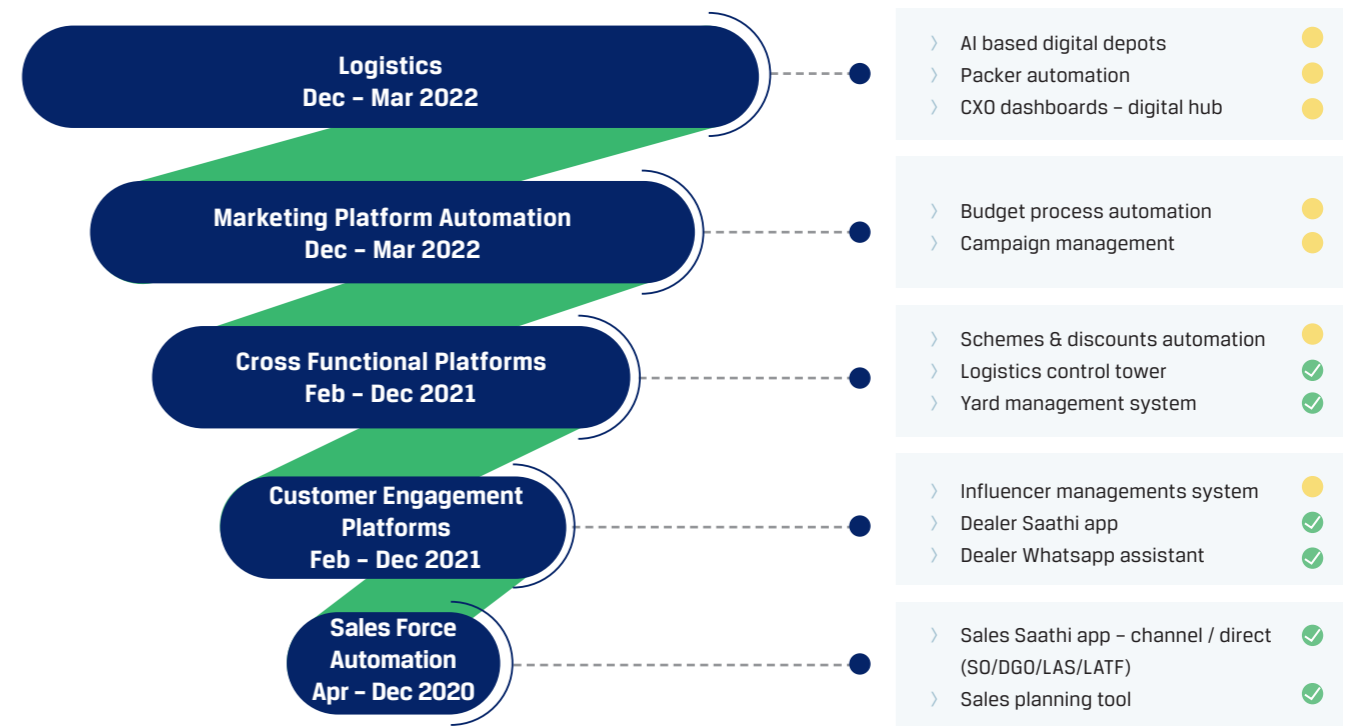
Logistics
Dec – Mar 2022

〉 AI based digital depots
〉 Packer automation
〉 CXO dashboards – digital hub

Marketing Platform Automation
Dec – Mar 2022

〉 Budget process automation
〉 Campaign management

Cross Functional Platforms
Feb – Dec 2021

〉 Schemes & discounts automation
〉 Logistics control tower
〉 Yard management system

Customer Engagement Platforms
Feb – Dec 2021

〉 Influencer managements system
〉 Dealer Saathi app
〉 Dealer Whatsapp assistant

Sales Force Automation
Apr – Dec 2020

〉 Sales Saathi app – channel / direct (SO/DGO/LAS/LATF)
〉 Sales planning tool